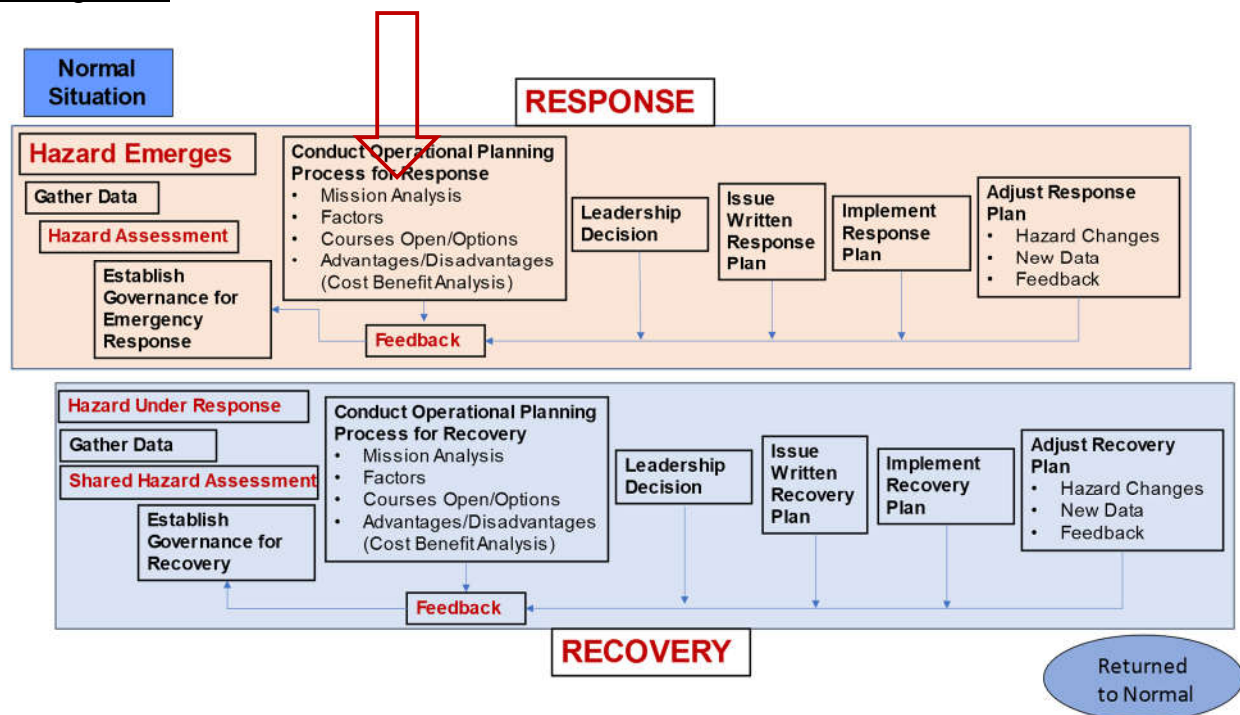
Normal Situation

RESPONSE

Hazard Emerges

Gather Data

Hazard Assessment

Establish Governance for Emergency Response

Conduct Operational Planning Process for Response
• Mission Analysis
• Factors
• Courses Open/Options
• Advantages/Disadvantages (Cost Benefit Analysis)

Leadership Decision

Issue Written Response Plan

Implement Response Plan

Adjust Response Plan
• Hazard Changes
• New Data
• Feedback

Feedback

Hazard Under Response

Gather Data

Shared Hazard Assessment

Establish Governance for Recovery

Conduct Operational Planning Process for Recovery
• Mission Analysis
• Factors
• Courses Open/Options
• Advantages/Disadvantages (Cost Benefit Analysis)

Leadership Decision

Issue Written Recovery Plan

Implement Recovery Plan

Adjust Recovery Plan
• Hazard Changes
• New Data
• Feedback

Feedback

RECOVERY

Returned to Normal